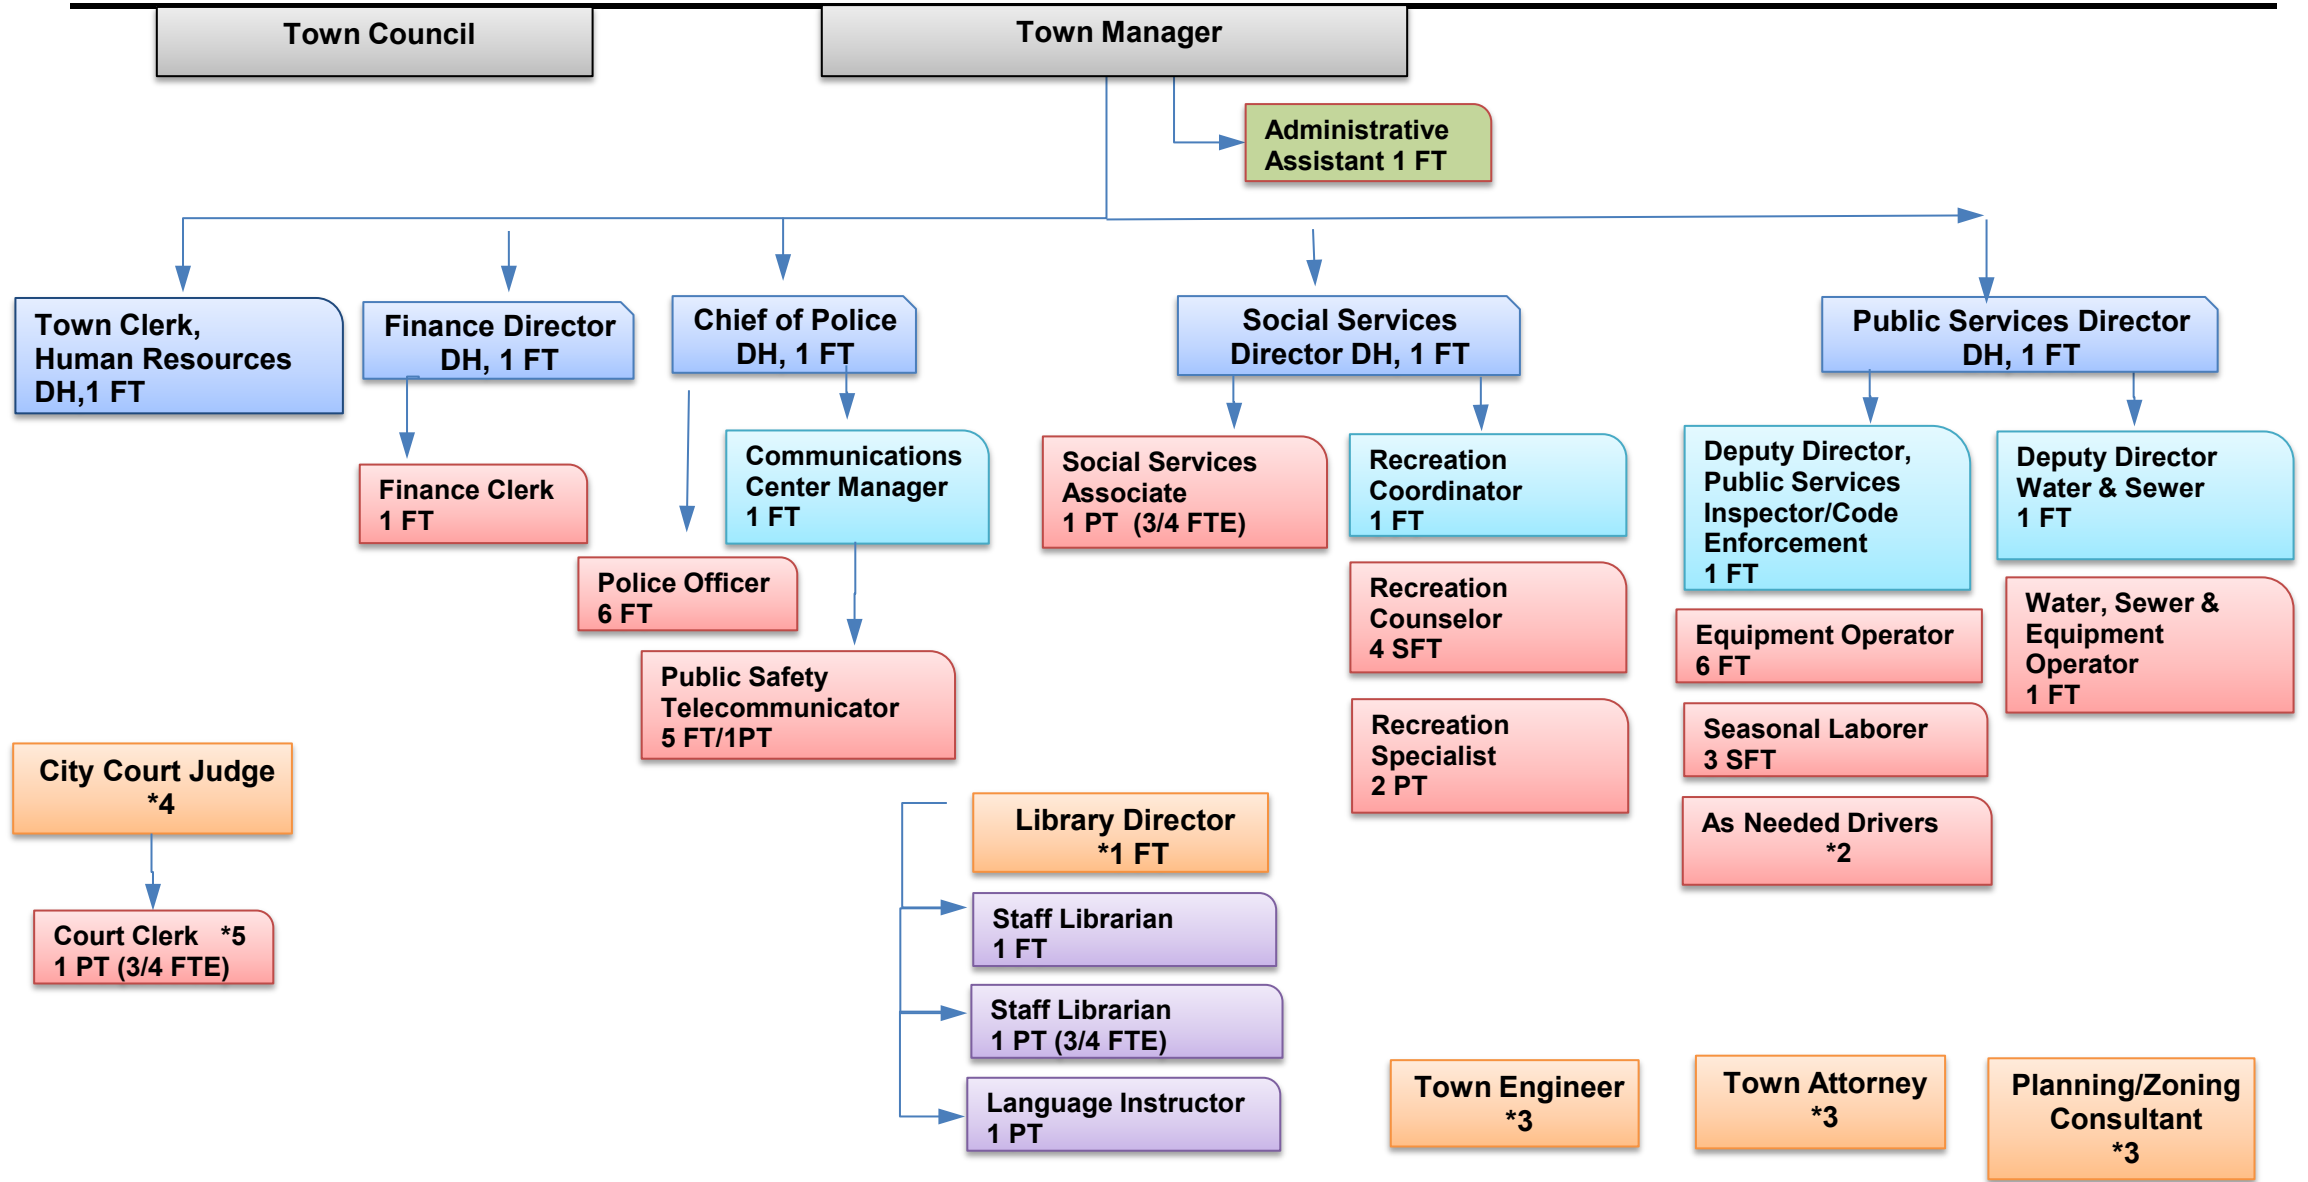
Town Council

Town Manager

Administrative Assistant 1 FT

Town Clerk, Human Resources DH,1 FT

Finance Director DH, 1 FT

Finance Clerk 1 FT

Chief of Police DH, 1 FT

Communications Center Manager 1 FT

Police Officer 6 FT

Public Safety Telecommunicator 5 FT/1PT

Social Services Director DH, 1 FT

Social Services Associate 1 PT (3/4 FTE)

Recreation Coordinator 1 FT

Recreation Counselor 4 SFT

Recreation Specialist 2 PT

Public Services Director DH, 1 FT

Deputy Director, Public Services Inspector/Code Enforcement 1 FT

Deputy Director Water & Sewer 1 FT

Equipment Operator 6 FT

Water, Sewer & Equipment Operator 1 FT

Seasonal Laborer 3 SFT

As Needed Drivers *2

City Court Judge *4

Court Clerk *5 1 PT (3/4 FTE)

Library Director *1 FT

Staff Librarian 1 FT

Staff Librarian 1 PT (3/4 FTE)

Language Instructor 1 PT

Town Engineer *3

Town Attorney *3

Planning/Zoning Consultant *3